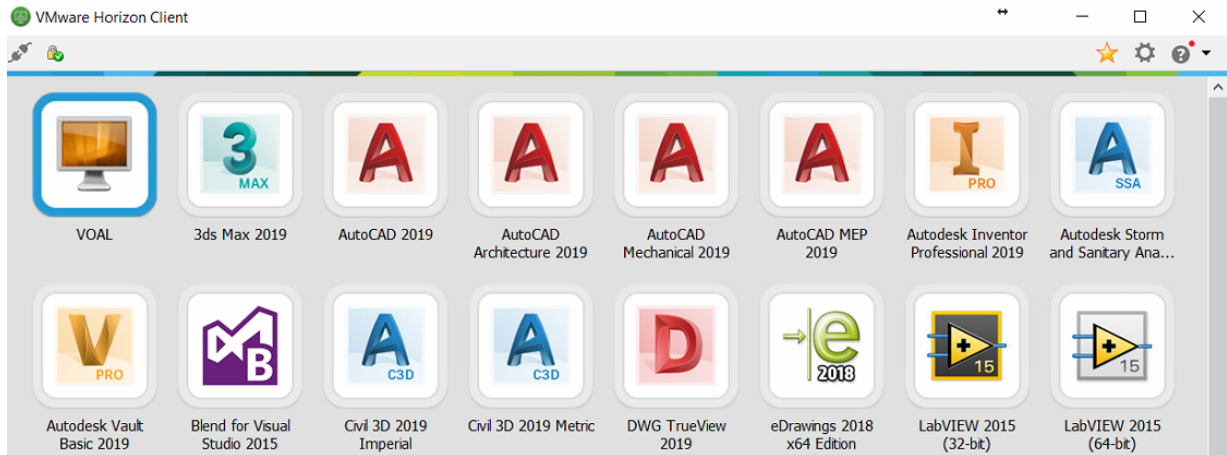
VMware Horizon Client

VOAL

3
MAX
3ds Max 2019

AutoCAD 2019

AutoCAD Architecture 2019

AutoCAD Mechanical 2019

AutoCAD MEP 2019

PRO
Autodesk Inventor Professional 2019

SSA
Autodesk Storm and Sanitary Ana...

PRO
Autodesk Vault Basic 2019

Blend for Visual Studio 2015

C3D
Civil 3D 2019 Imperial

C3D
Civil 3D 2019 Metric

DWG TrueView 2019

2018
eDrawings 2018 x64 Edition

15
LabVIEW 2015 (32-bit)

15
LabVIEW 2015 (64-bit)